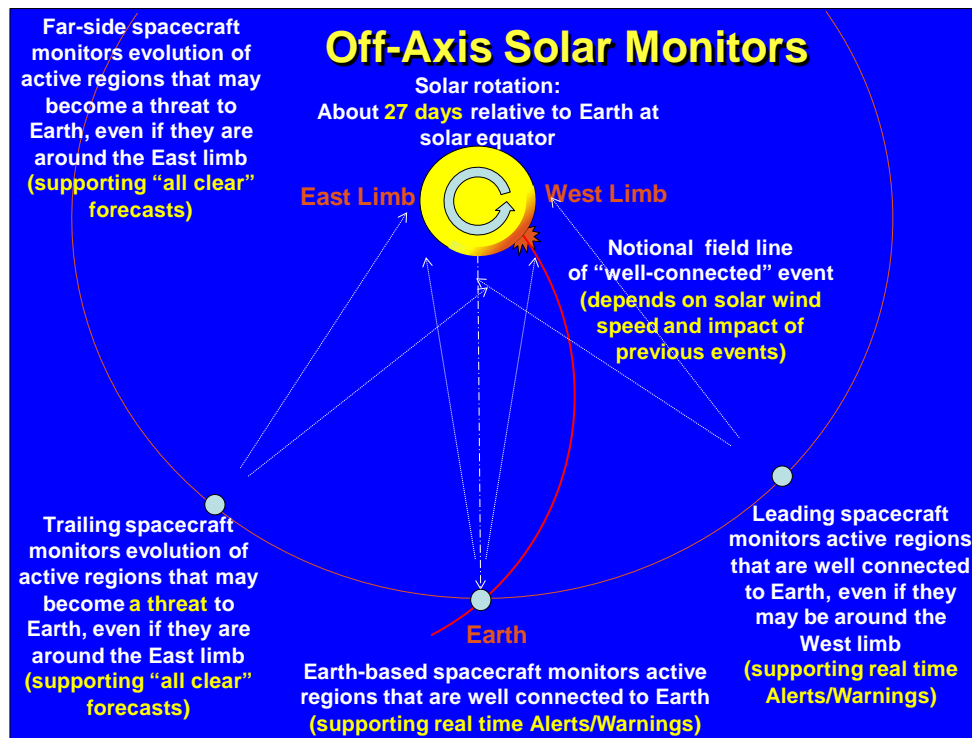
Off-Axis Solar Monitors

Far-side spacecraft monitors evolution of active regions that may become a threat to Earth, even if they are around the East limb (supporting "all clear" forecasts)

Solar rotation: About 27 days relative to Earth at solar equator

East Limb

West Limb

Notional field line of "well-connected" event (depends on solar wind speed and impact of previous events)

Trailing spacecraft monitors evolution of active regions that may become a threat to Earth, even if they are around the East limb (supporting "all clear" forecasts)

Leading spacecraft monitors active regions that are well connected to Earth, even if they may be around the West limb (supporting real time Alerts/Warnings)

Earth

Earth-based spacecraft monitors active regions that are well connected to Earth (supporting real time Alerts/Warnings)